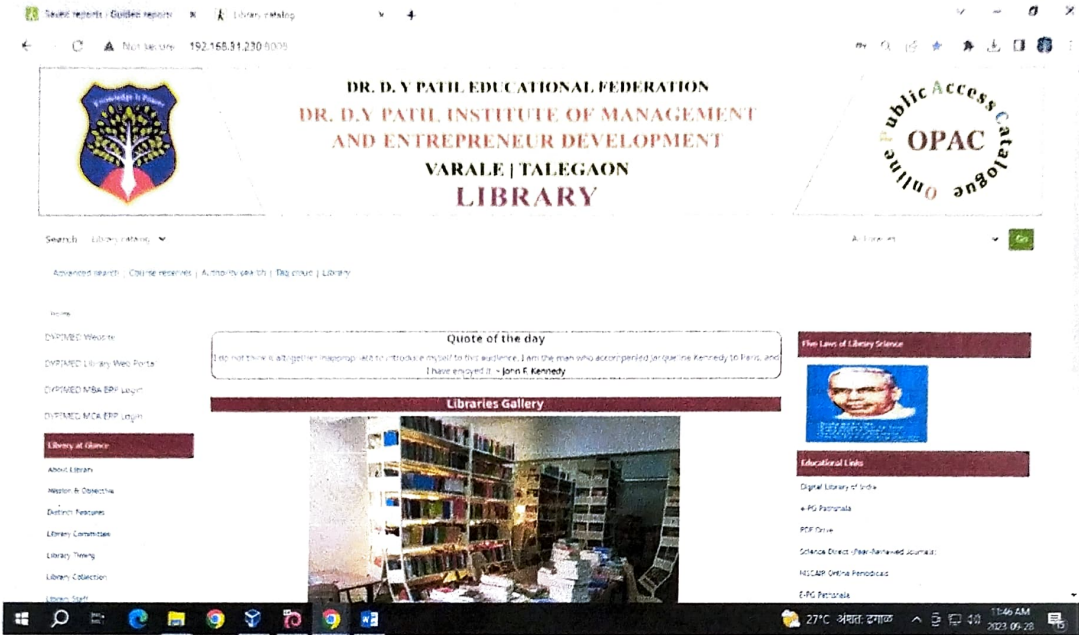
Saved reports | Guided reports ×   Library catalog ×   +

Not secure 192.168.31.230:8005

Knowledge is Power

DR. D. Y PATIL EDUCATIONAL FEDERATION
DR. D.Y PATIL INSTITUTE OF MANAGEMENT AND ENTREPRENEUR DEVELOPMENT
VARALE | TALEGAON
LIBRARY

Online Public Access Catalogue
OPAC

Search Library catalog

All libraries

Go

Advanced search | Course reserves | Authority search | Tag cloud | Library

Home

DYPIMED Website

DYPIMED Library Web Portal

DYPIMED MBA ERP Login

DYPIMED MCA ERP Login

Library at Glance

About Library

Mission & Objective

Distinct Features

Library Committee

Library Timing

Library Collection

Library Staff

Quote of the day

I do not think it altogether inappropriate to introduce myself to this audience. I am the man who accompanied Jacqueline Kennedy to Paris, and I have enjoyed it. ~ John F. Kennedy

Libraries Gallery

Five Laws of Library Science

Educational Links

Digital Library of India

e-PG Pathshala

PDF Drive

Science Direct (Peer-Reviewed Journals)

NISCAIR Online Periodicals

E-PG Pathshala

27°C अंशतः ढगाळ

11:46 AM
2023-09-28